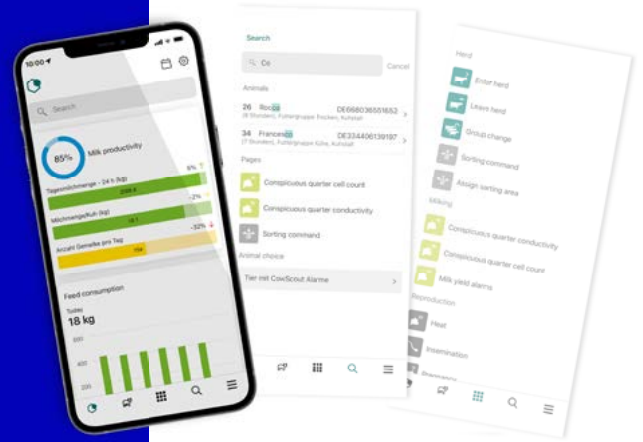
Search

85%

Milk productivity

Tagesmilchmenge - 24 h (kg)

6%

2556.4

Milchmenge/Kuh (kg)

-2%

18.1

Arzahl Gemelke pro Tag

-32%

Feed consumption

Today

18 kg

400

200

Search

Co

Cancel

Animals

26 Rocco

DE668036551652

34 Francesco

DE334406139197

Pages

Conspicuous quarter cell count

Conspicuous quarter conductivity

Sorting command

Animal choice

Tier mit CowScout Alarme

Herd

Enter herd

Leave herd

Group change

Sorting command

Assign sorting area

Milking

Conspicuous quarter conductivity

Conspicuous quarter cell count

Milk yield alarms

Reproduction

Heat

Insemination

Pregnancy